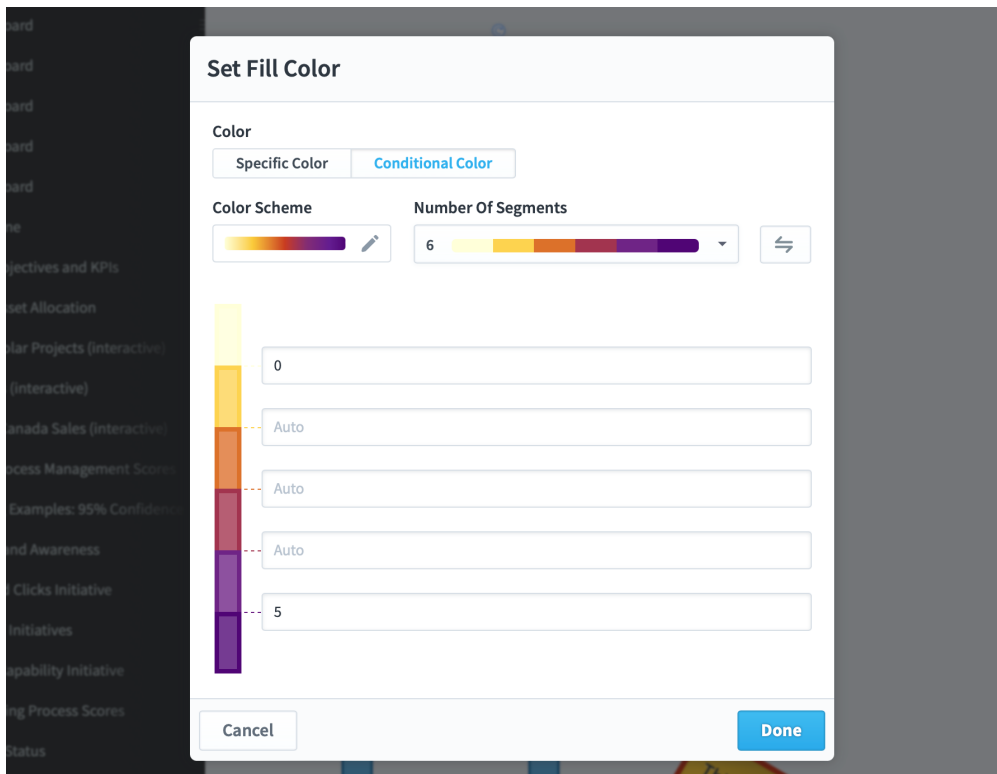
oard
oard
oard
oard
oard
ne
jectives and KPIs
set Allocation
olar Projects (interactive)
(interactive)
anada Sales (interactive)
ocess Management Scores
Examples: 95% Confidence
nd Awareness
l Clicks Initiative
Initiatives
apability Initiative
ng Process Scores
Status

Set Fill Color

Color

Specific Color | Conditional Color

Color Scheme

Number Of Segments

6

0

Auto

Auto

Auto

5

Cancel

Done